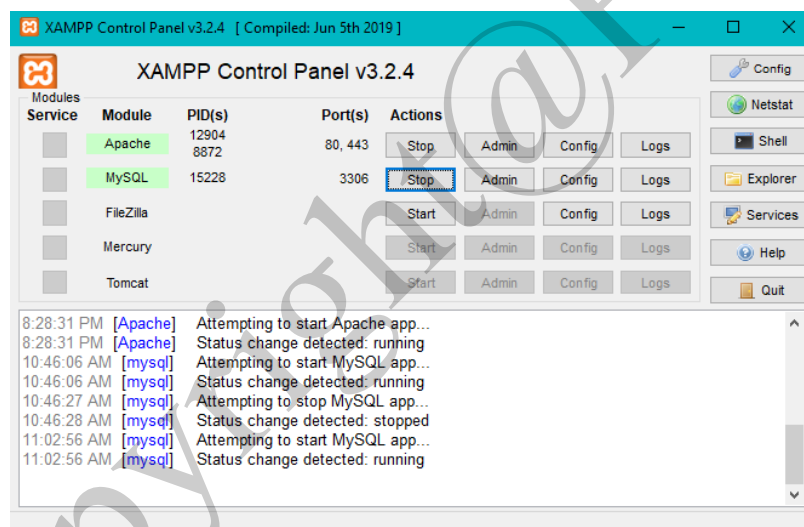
XAMPP Control Panel v3.2.4 [ Compiled: Jun 5th 2019 ]

XAMPP Control Panel v3.2.4

Config
Netstat
Shell
Explorer
Services
Help
Quit

Modules

| Service | Module | PID(s) | Port(s) | Actions | | | |
|---|---|---|---|---|---|---|---|
| | Apache | 12904 8872 | 80, 443 | Stop | Admin | Config | Logs |
| | MySQL | 15228 | 3306 | Stop | Admin | Config | Logs |
| | FileZilla | | | Start | Admin | Config | Logs |
| | Mercury | | | Start | Admin | Config | Logs |
| | Tomcat | | | Start | Admin | Config | Logs |

8:28:31 PM [Apache] Attempting to start Apache app...
8:28:31 PM [Apache] Status change detected: running
10:46:06 AM [mysql] Attempting to start MySQL app...
10:46:06 AM [mysql] Status change detected: running
10:46:27 AM [mysql] Attempting to stop MySQL app...
10:46:28 AM [mysql] Status change detected: stopped
11:02:56 AM [mysql] Attempting to start MySQL app...
11:02:56 AM [mysql] Status change detected: running